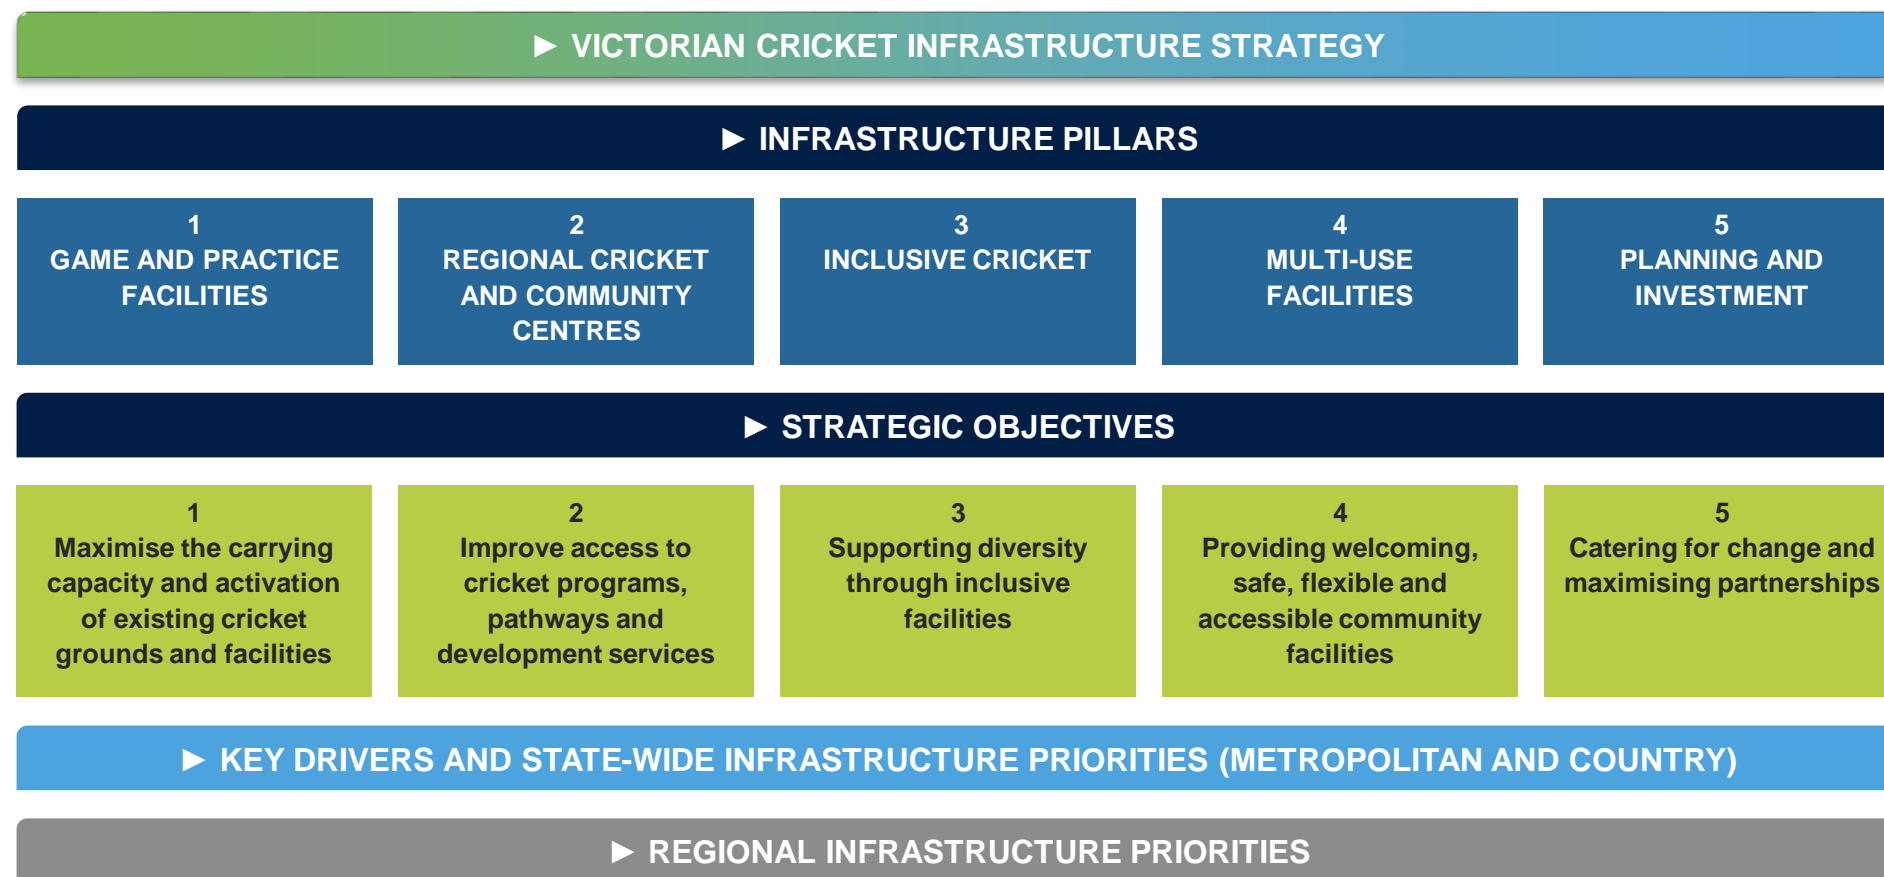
► VICTORIAN CRICKET INFRASTRUCTURE STRATEGY

► INFRASTRUCTURE PILLARS

1
GAME AND PRACTICE FACILITIES

2
REGIONAL CRICKET AND COMMUNITY CENTRES

3
INCLUSIVE CRICKET

4
MULTI-USE FACILITIES

5
PLANNING AND INVESTMENT

► STRATEGIC OBJECTIVES

1
Maximise the carrying capacity and activation of existing cricket grounds and facilities

2
Improve access to cricket programs, pathways and development services

3
Supporting diversity through inclusive facilities

4
Providing welcoming, safe, flexible and accessible community facilities

5
Catering for change and maximising partnerships

► KEY DRIVERS AND STATE-WIDE INFRASTRUCTURE PRIORITIES (METROPOLITAN AND COUNTRY)

► REGIONAL INFRASTRUCTURE PRIORITIES